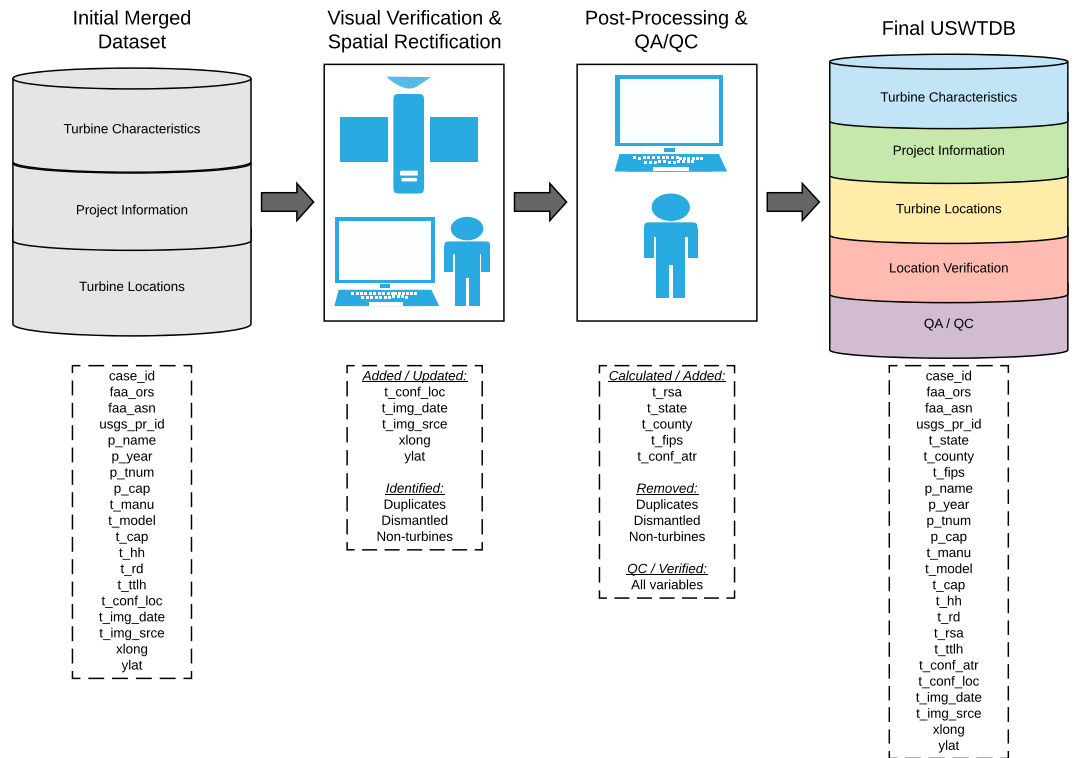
Initial Merged Dataset

Turbine Characteristics

Project Information

Turbine Locations

case_id
faa_ors
faa_asn
usgs_pr_id
p_name
p_year
p_tnum
p_cap
t_manu
t_model
t_cap
t_hh
t_rd
t_ttlh
t_conf_loc
t_img_date
t_img_srce
xlong
ylat

Visual Verification & Spatial Rectification

Added / Updated:
t_conf_loc
t_img_date
t_img_srce
xlong
ylat

Identified:
Duplicates
Dismantled
Non-turbines

Post-Processing & QA/QC

Calculated / Added:
t_rsa
t_state
t_county
t_fips
t_conf_atr

Removed:
Duplicates
Dismantled
Non-turbines

QC / Verified:
All variables

Final USWTDB

Turbine Characteristics

Project Information

Turbine Locations

Location Verification

QA / QC

case_id
faa_ors
faa_asn
usgs_pr_id
t_state
t_county
t_fips
p_name
p_year
p_tnum
p_cap
t_manu
t_model
t_cap
t_hh
t_rd
t_rsa
t_ttlh
t_conf_atr
t_conf_loc
t_img_date
t_img_srce
xlong
ylat